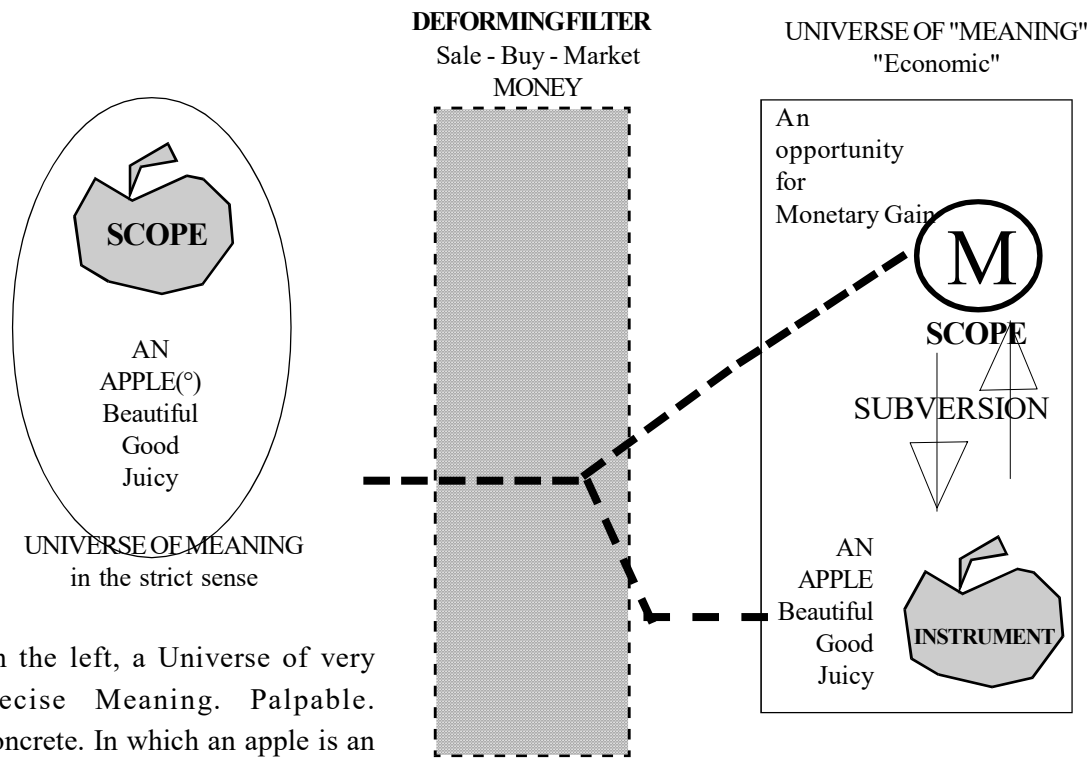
DEFORMINGFILTER
Sale - Buy - Market
MONEY

UNIVERSE OF "MEANING"
"Economic"

SCOPE

AN
APPLE(°)
Beautiful
Good
Juicy

UNIVERSE OF MEANING
in the strict sense

An
opportunity
for
Monetary Gain

M

SCOPE

SUBVERSION

AN
APPLE
Beautiful
Good
Juicy

INSTRUMENT

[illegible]n the left, a Universe of very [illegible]ecise Meaning. Palpable. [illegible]oncrete. In which an apple is an